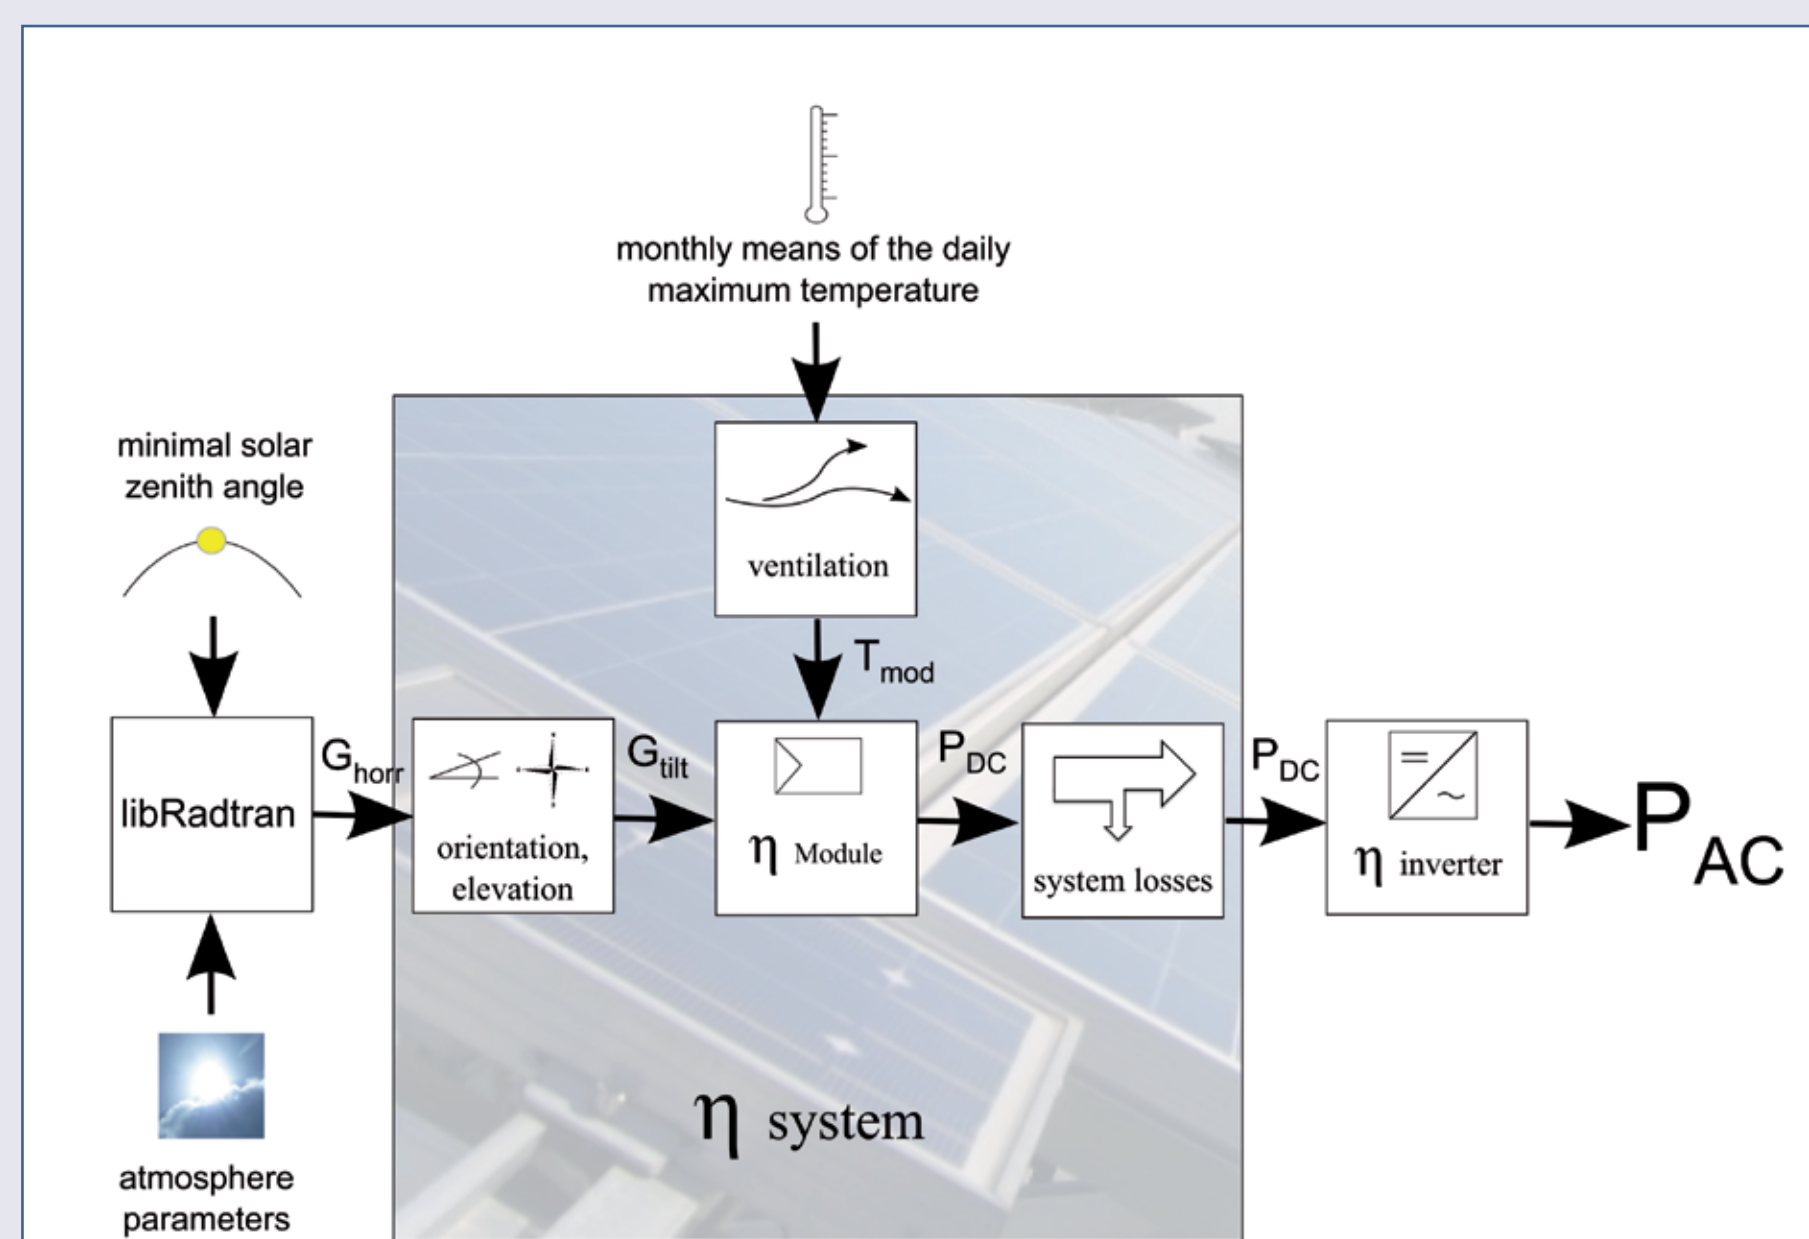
monthly means of the daily maximum temperature

minimal solar zenith angle

ventilation

$T_{mod}$

libRadtran

$G_{horr}$

orientation, elevation

$G_{tilt}$

$\eta$ Module

$P_{DC}$

system losses

$P_{DC}$

$\eta$ inverter

$P_{AC}$

atmosphere parameters

$\eta$ system